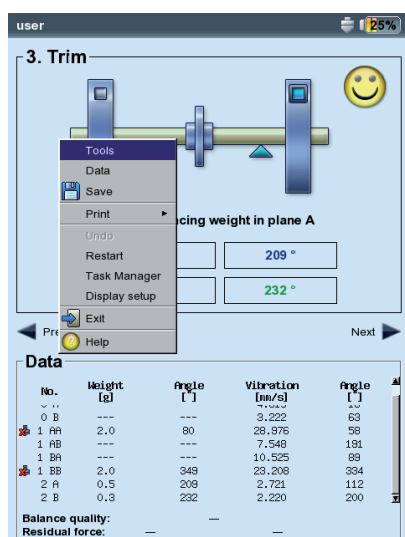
user

25%

3. Trim

Tools
Data
Save
Print
Undo
Restart
Task Manager
Display setup
Exit
Help

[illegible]cing weight in plane A

209 °

232 °

Pre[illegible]

Next

Data

| No. | Weight [g] | Angle [°] | Vibration [mm/s] | Angle [°] |
|---|---|---|---|---|
| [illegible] | | | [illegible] | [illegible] |
| 0 B | --- | --- | 3.222 | 63 |
| 1 AA | 2.0 | 80 | 28.976 | 58 |
| 1 AB | --- | --- | 7.548 | 191 |
| 1 BA | --- | --- | 10.525 | 89 |
| 1 BB | 2.0 | 349 | 23.208 | 334 |
| 2 A | 0.5 | 209 | 2.721 | 112 |
| 2 B | 0.3 | 232 | 2.220 | 200 |

Balance quality: —
Residual force: — —